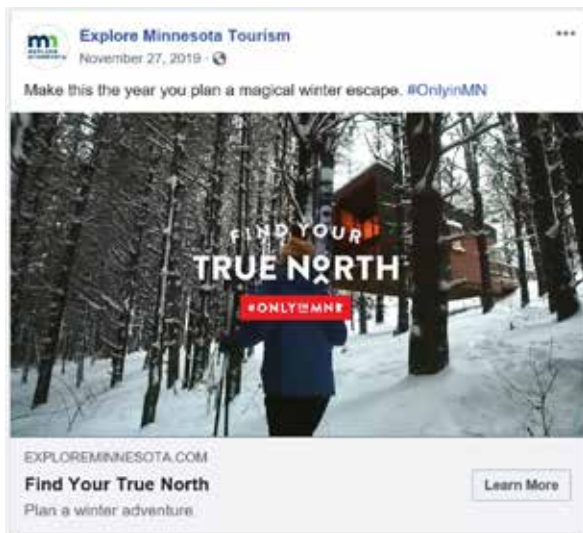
mn EXPLORE MINNESOTA

Explore Minnesota Tourism
November 27, 2019 ·

...

Make this the year you plan a magical winter escape. #OnlyinMN

FIND YOUR
TRUE NORTH
#ONLYinMN

EXPLOREMINNESOTA.COM
Find Your True North
Plan a winter adventure

Learn More